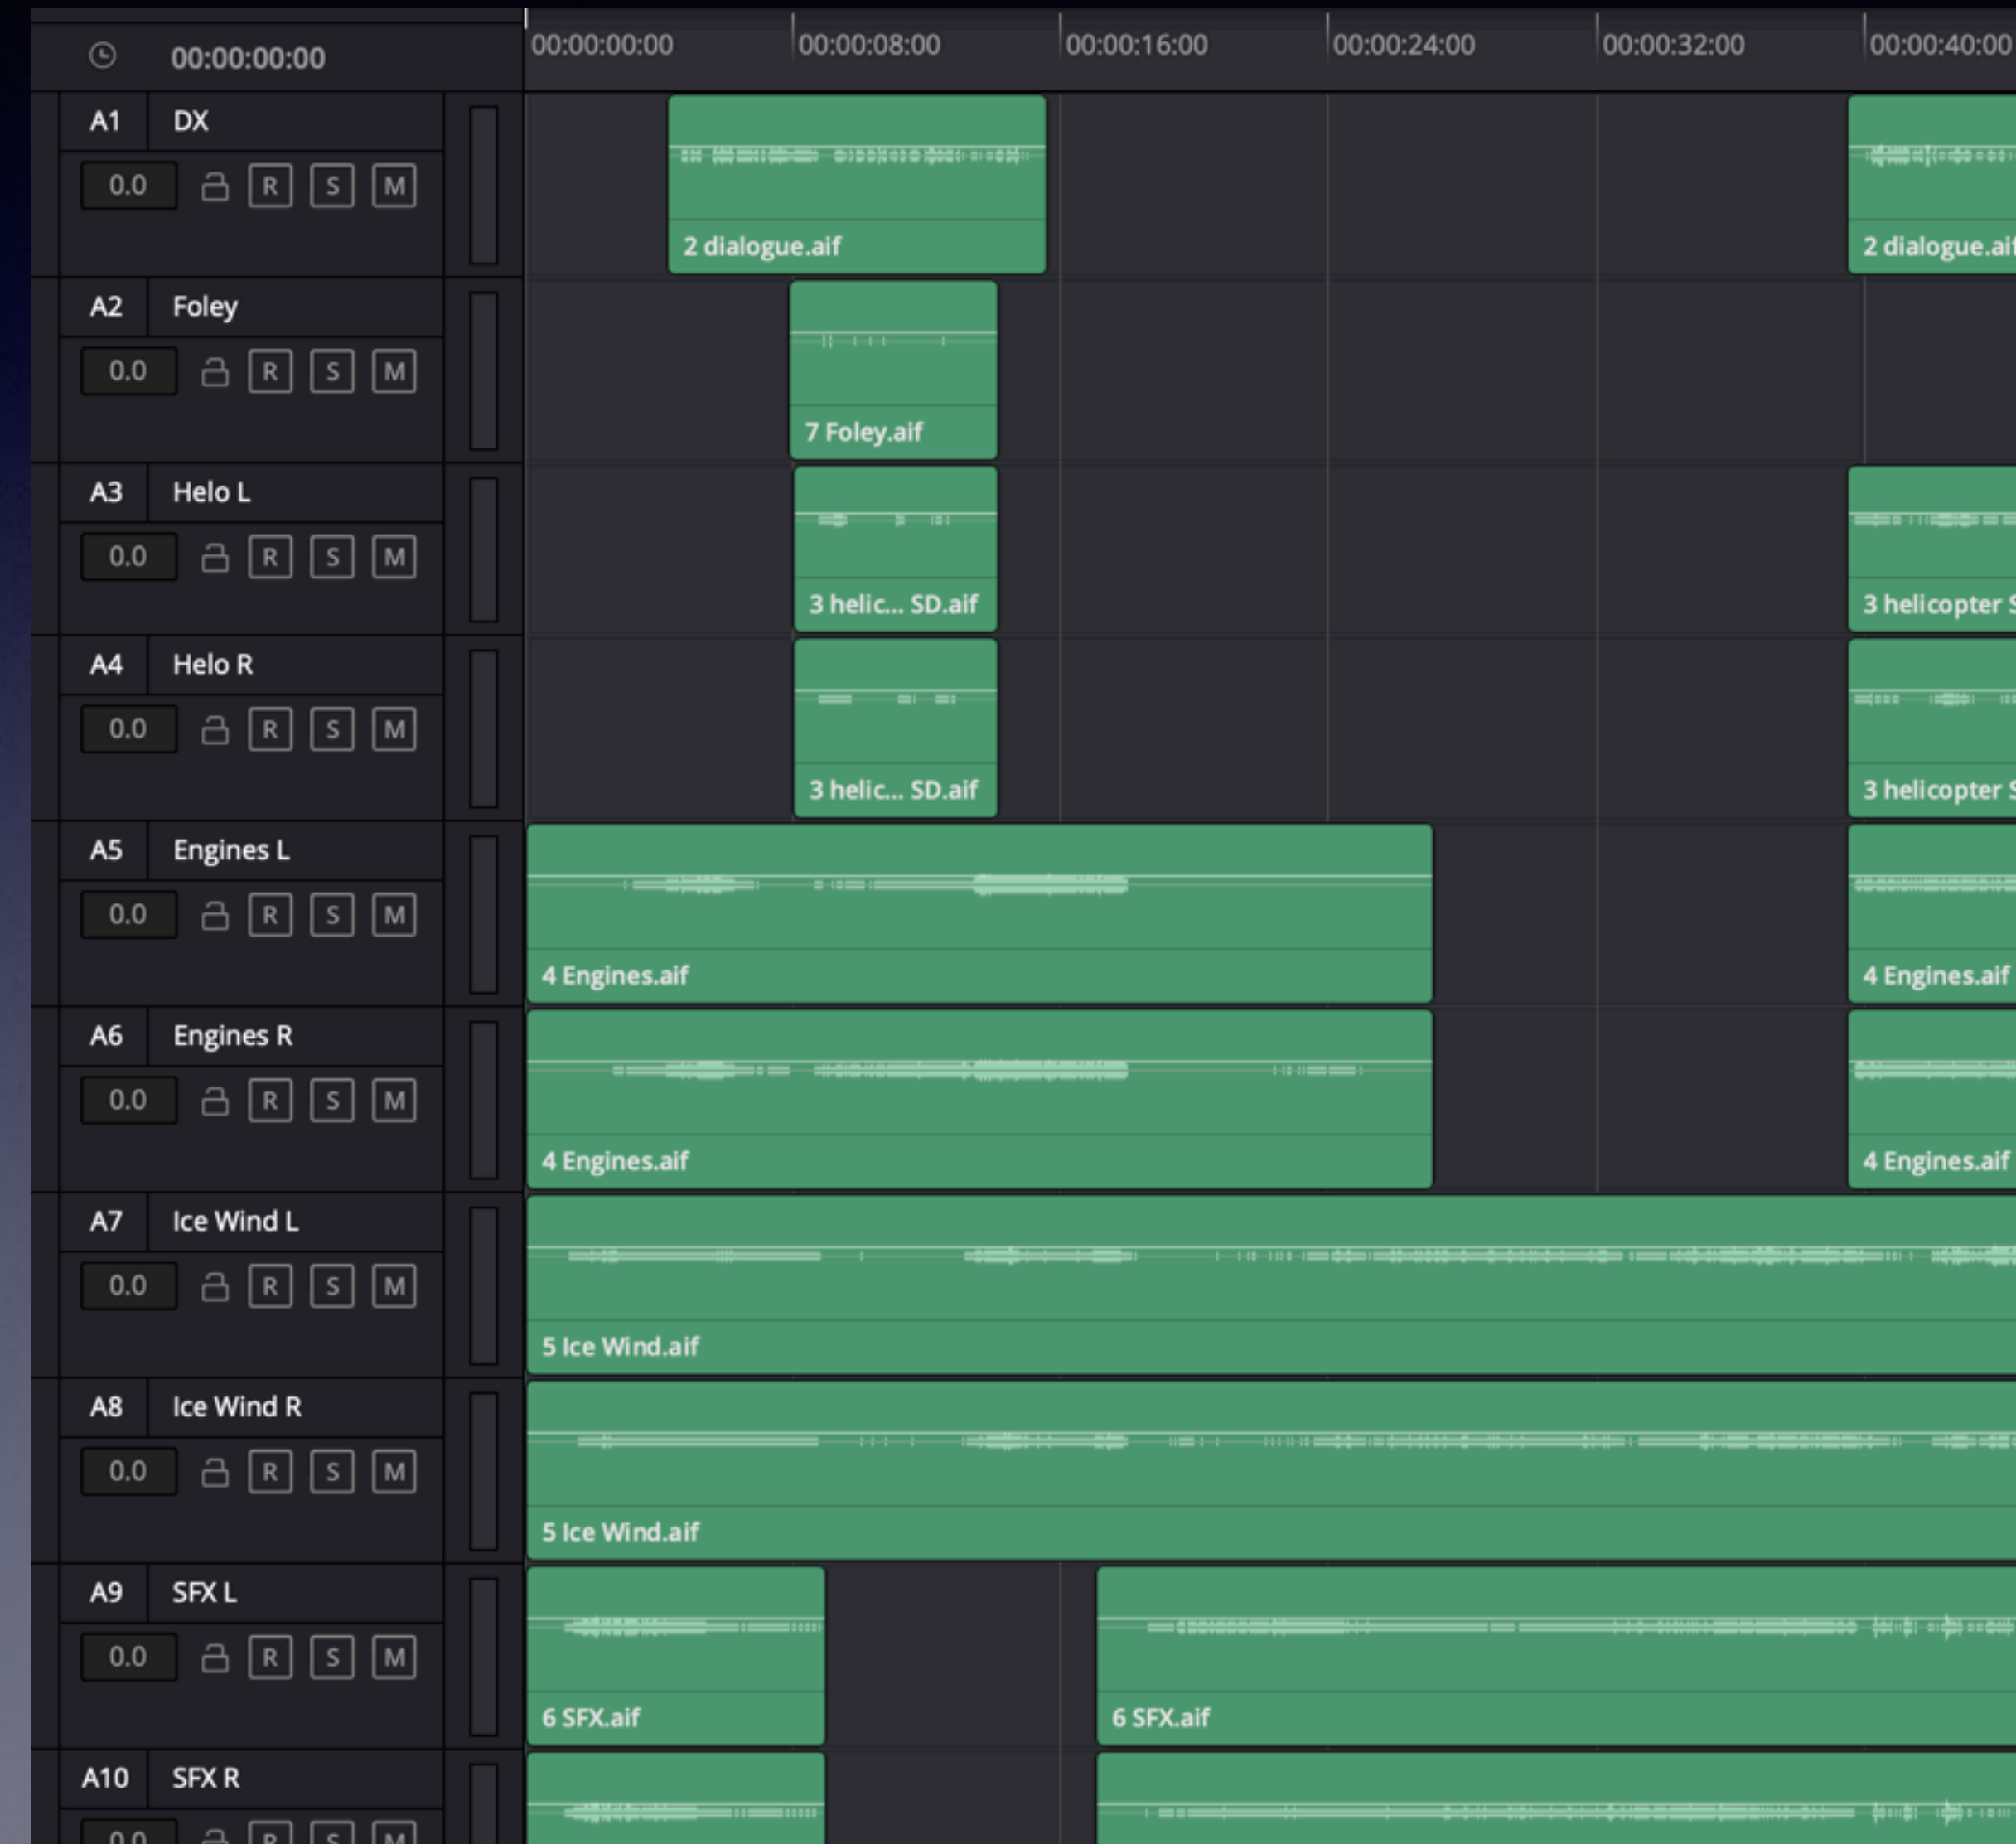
00:00:00:00

00:00:00:00 00:00:08:00 00:00:16:00 00:00:24:00 00:00:32:00 00:00:40:00

A1 DX
0.0 R S M

2 dialogue.aif

2 dialogue.ai

A2 Foley
0.0 R S M

7 Foley.aif

A3 Helo L
0.0 R S M

3 helic... SD.aif

3 helicopter

A4 Helo R
0.0 R S M

3 helic... SD.aif

3 helicopter

A5 Engines L
0.0 R S M

4 Engines.aif

4 Engines.aif

A6 Engines R
0.0 R S M

4 Engines.aif

4 Engines.aif

A7 Ice Wind L
0.0 R S M

5 Ice Wind.aif

A8 Ice Wind R
0.0 R S M

5 Ice Wind.aif

A9 SFX L
0.0 R S M

6 SFX.aif

6 SFX.aif

A10 SFX R
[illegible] R S M